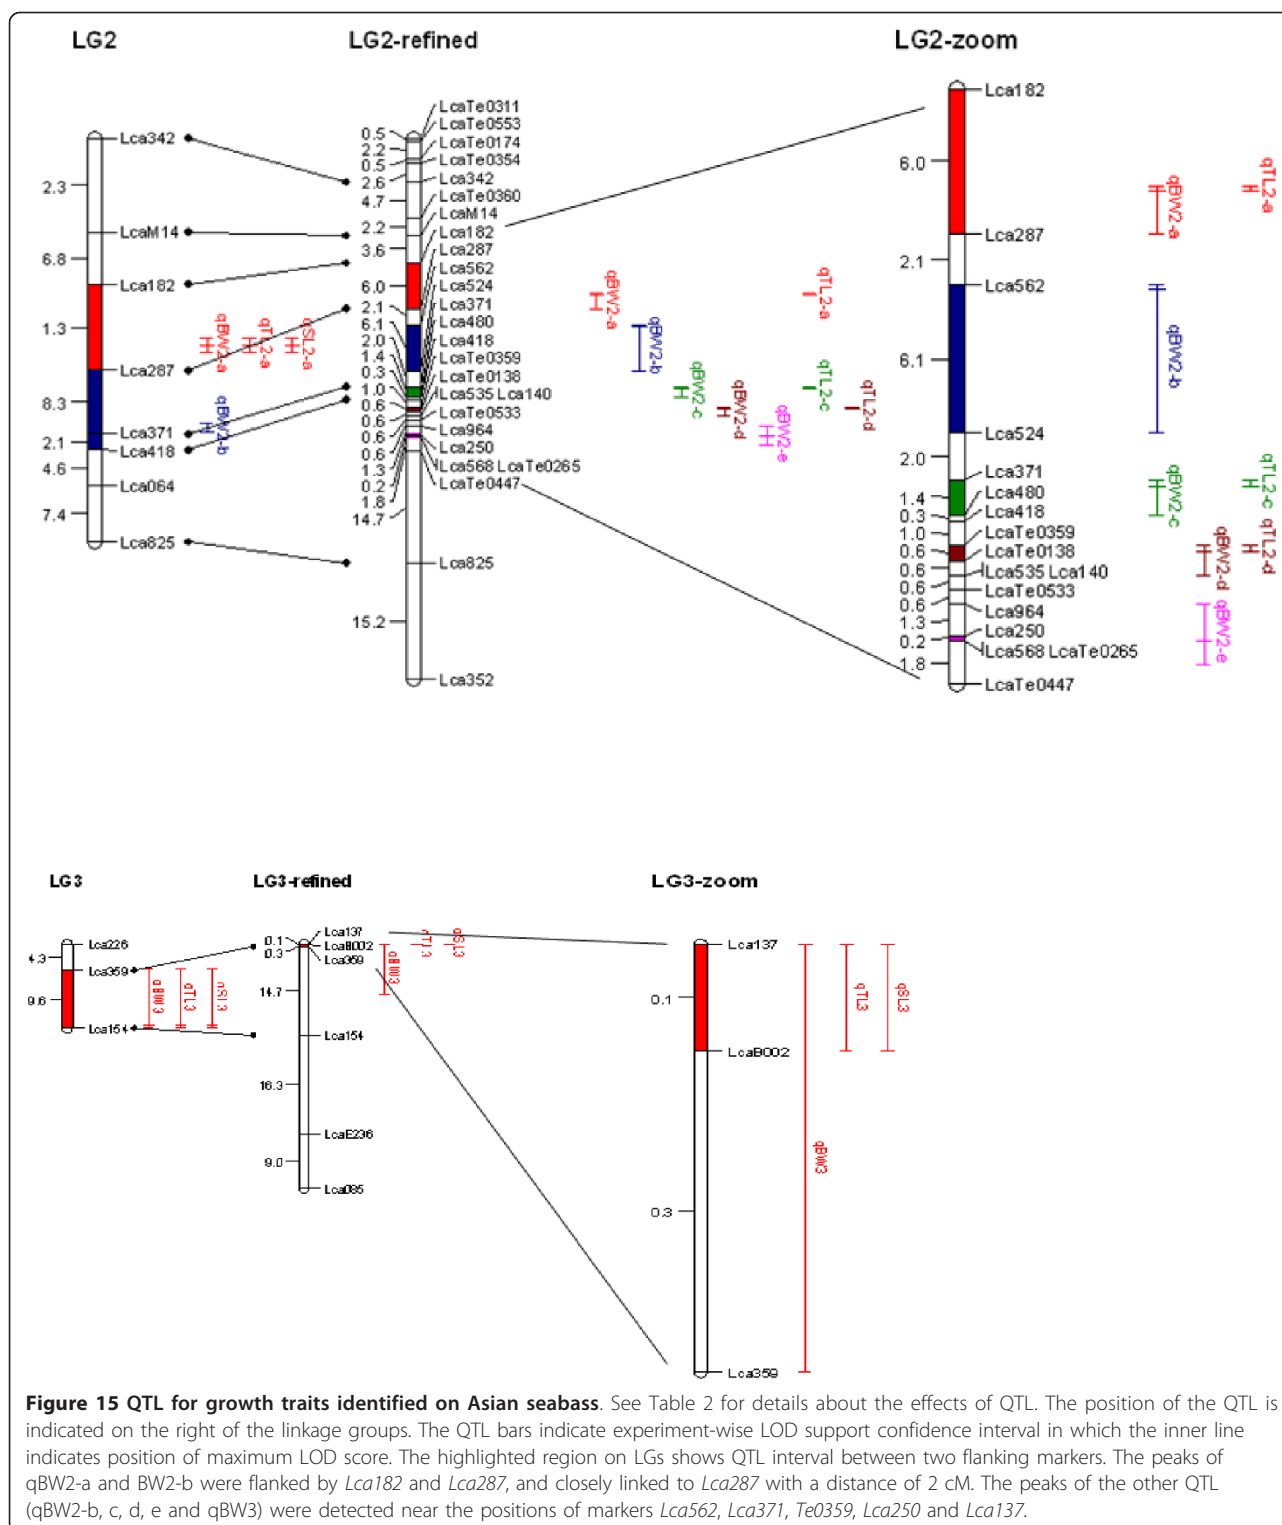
LG2

LG2-refined

LG2-zoom

Lca342
2.3
LcaM14
6.8
Lca182
1.3
Lca287
8.3
Lca371
2.1
Lca418
4.6
Lca064
7.4
Lca825

qBW2-a qTL2-a qSL2-a
qBW2-b

0.5 LcaTe0311
2.2 LcaTe0553
0.5 LcaTe0174
2.6 LcaTe0354
4.7 Lca342
2.2 LcaTe0360
3.6 LcaM14
6.0 Lca182
2.1 Lca287
6.1 Lca562
2.0 Lca524
1.4 Lca371
0.3 Lca480
1.0 Lca418
0.6 LcaTe0359
0.6 LcaTe0138
0.6 Lca535 Lca140
0.6 LcaTe0533
1.3 Lca964
0.2 Lca250
1.8 Lca568 LcaTe0265
14.7 LcaTe0447
Lca825
15.2
Lca352

qBW2-a
qBW2-b
qBW2-c
qBW2-d
qBW2-e
qTL2-a
qTL2-c
qTL2-d

Lca182
6.0
Lca287
2.1
Lca562
6.1
Lca524
2.0
Lca371
1.4 Lca480
0.3 Lca418
1.0 LcaTe0359
0.6 LcaTe0138
0.6 Lca535 Lca140
0.6 LcaTe0533
0.6 Lca964
1.3 Lca250
0.2 Lca568 LcaTe0265
1.8 LcaTe0447

qBW2-a
qTL2-a
qBW2-b
qBW2-c
qTL2-c
qBW2-d
qTL2-d
qBW2-e

LG3

LG3-refined

LG3-zoom

Lca226
4.3
Lca359
9.6
Lca154
qBW3 qTL3 qSL3

0.1 Lca137
0.3 LcaB002
Lca359
14.7
Lca154
16.3
LcaE236
9.0
Lca085
qBW3 qTL3 qSL3

Lca137
0.1
LcaB002
0.3
Lca359
qTL3 qSL3
qBW3

**Figure 15 QTL for growth traits identified on Asian seabass**. See Table 2 for details about the effects of QTL. The position of the QTL is indicated on the right of the linkage groups. The QTL bars indicate experiment-wise LOD support confidence interval in which the inner line indicates position of maximum LOD score. The highlighted region on LGs shows QTL interval between two flanking markers. The peaks of qBW2-a and BW2-b were flanked by *Lca182* and *Lca287*, and closely linked to *Lca287* with a distance of 2 cM. The peaks of the other QTL (qBW2-b, c, d, e and qBW3) were detected near the positions of markers *Lca562*, *Lca371*, *Te0359*, *Lca250* and *Lca137*.